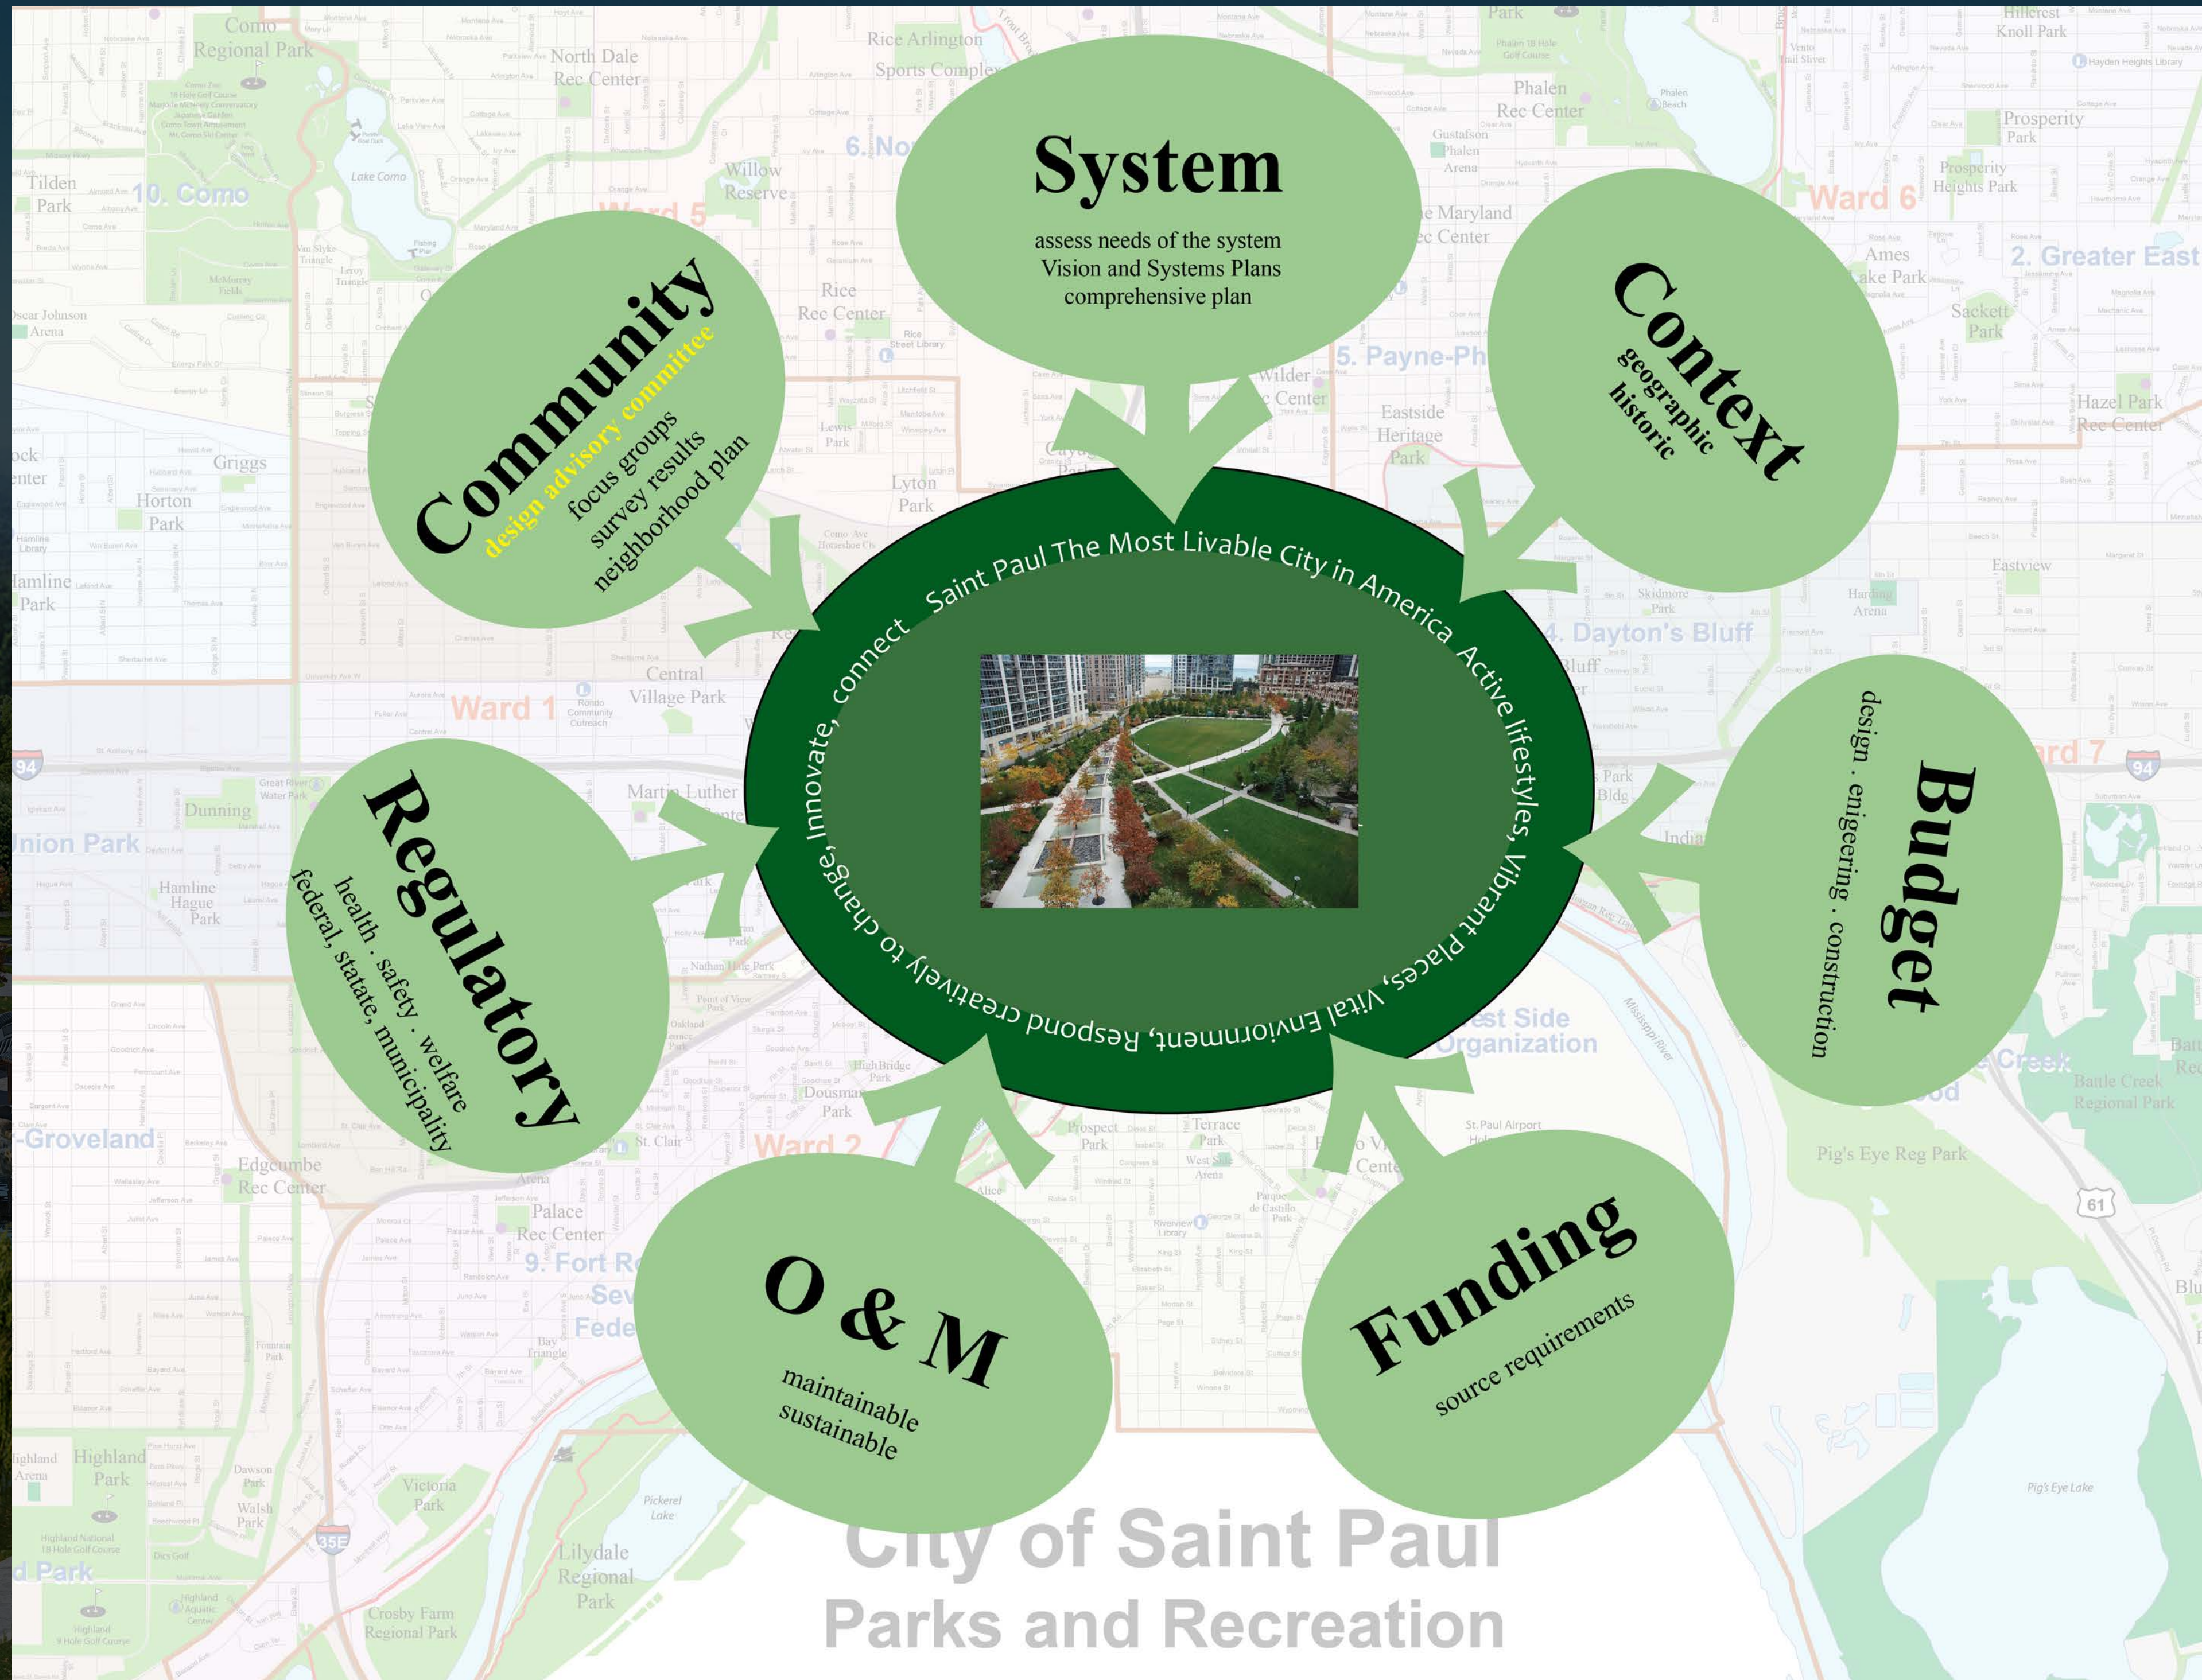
System
assess needs of the system
Vision and Systems Plans
comprehensive plan

Community
design advisory committee
focus groups
survey results
neighborhood plan

Context
geographic
historic

Saint Paul The Most Livable City in America Active lifestyles, Vibrant places, Vital Enviornment, Respond creatively to change, Innovate, connect

Regulatory
health . safety . welfare
federal, statate, municipality

Budget
design . enigeering . construction

O & M
maintainable
sustainable

Funding
source requirements

City of Saint Paul
Parks and Recreation